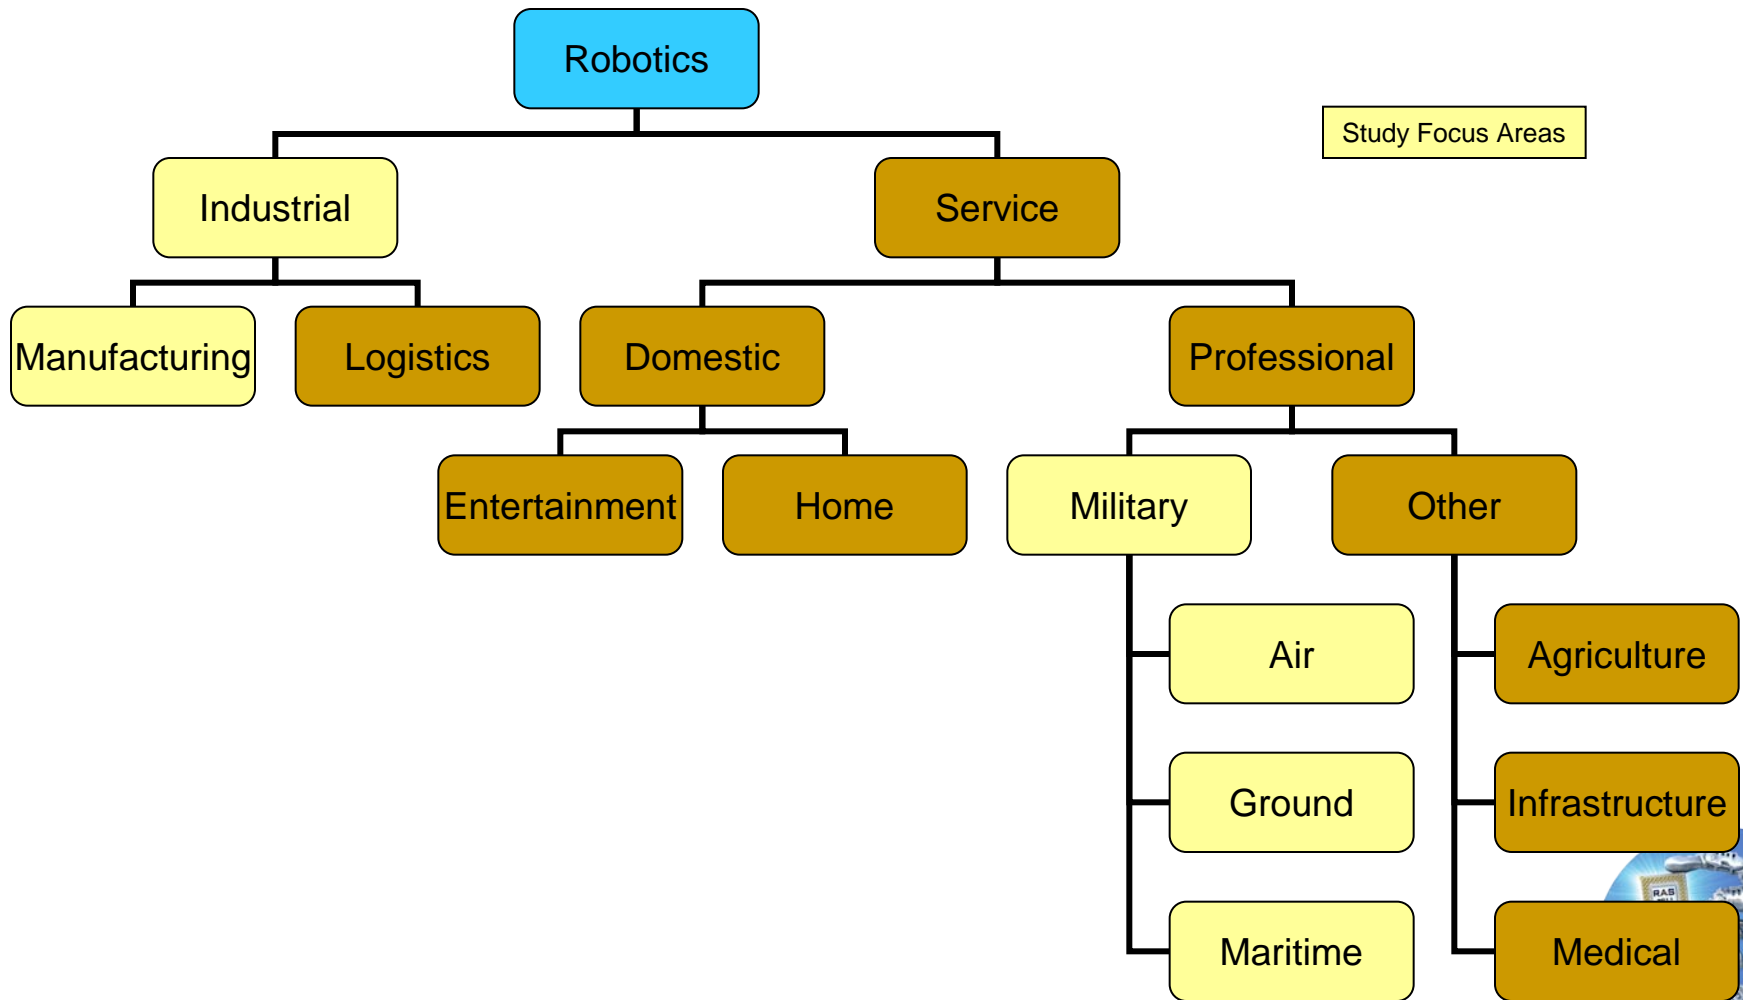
Robotics

Study Focus Areas

Industrial

Service

Manufacturing

Logistics

Domestic

Professional

Entertainment

Home

Military

Other

Air

Agriculture

Ground

Infrastructure

Maritime

Medical

RAS